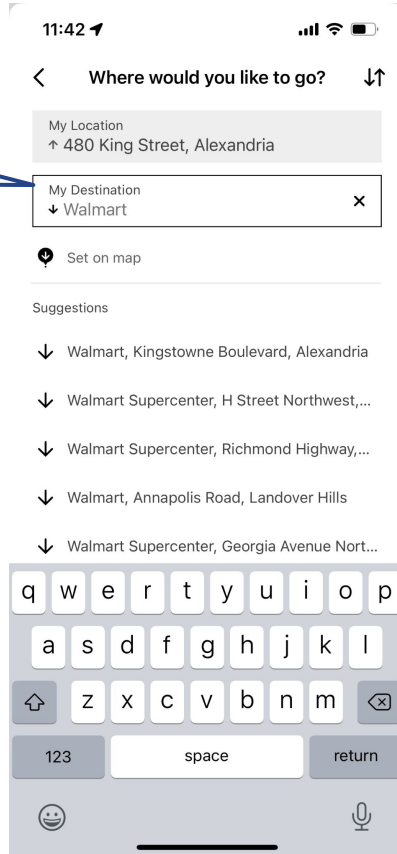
11:42

Where would you like to go?

My Location
↑ 480 King Street, Alexandria

My Destination
↓ Walmart

Set on map

Suggestions

Walmart, Kingstowne Boulevard, Alexandria

Walmart Supercenter, H Street Northwest,...

Walmart Supercenter, Richmond Highway,...

Walmart, Annapolis Road, Landover Hills

Walmart Supercenter, Georgia Avenue Nort...

q w e r t y u i o p
a s d f g h j k l
z x c v b n m
123 space return